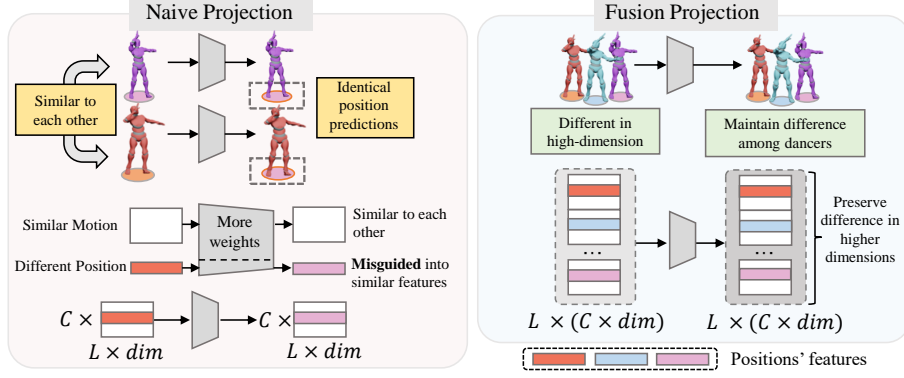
Naive Projection

Similar to each other

Identical position predictions

Similar Motion

More weights

Similar to each other

Different Position

**Misguided** into similar features

$C \times$

$L \times dim$

$C \times$

$L \times dim$

Fusion Projection

Different in high-dimension

Maintain difference among dancers

...

...

Preserve difference in higher dimensions

$L \times (C \times dim)$

$L \times (C \times dim)$

Positions' features